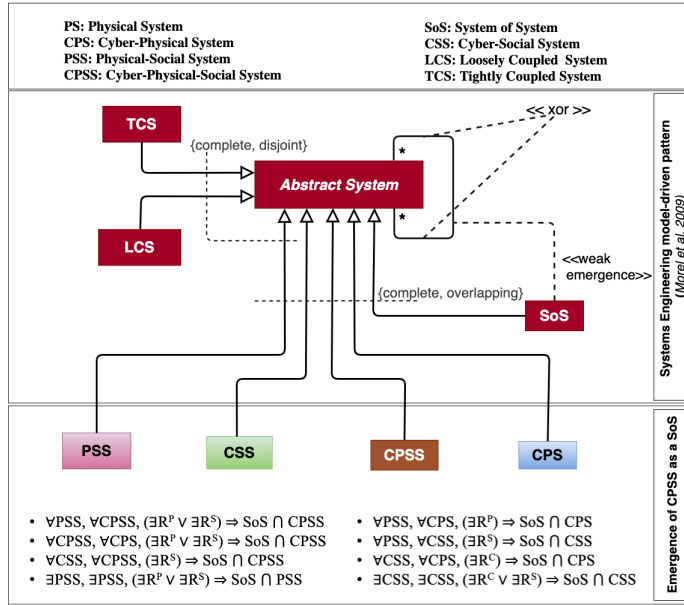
PS: Physical System
CPS: Cyber-Physical System
PSS: Physical-Social System
CPSS: Cyber-Physical-Social System

SoS: System of System
CSS: Cyber-Social System
LCS: Loosely Coupled System
TCS: Tightly Coupled System

TCS
{complete, disjoint}
<< xor >>
*
Abstract System
*
LCS
<<weak emergence>>
{complete, overlapping}
SoS

Systems Engineering model-driven pattern (Morel et al. 2009)

PSS
CSS
CPSS
CPS

Emergence of CPSS as a SoS

• $\forall PSS, \forall CPSS, (\exists R^P \vee \exists R^S) \Rightarrow SoS \cap CPSS$
• $\forall CPSS, \forall CPS, (\exists R^P \vee \exists R^S) \Rightarrow SoS \cap CPSS$
• $\forall CSS, \forall CPSS, (\exists R^S) \Rightarrow SoS \cap CPSS$
• $\exists PSS, \exists PSS, (\exists R^P \vee \exists R^S) \Rightarrow SoS \cap PSS$

• $\forall PSS, \forall CPS, (\exists R^P) \Rightarrow SoS \cap CPS$
• $\forall PSS, \forall CSS, (\exists R^S) \Rightarrow SoS \cap CSS$
• $\forall CSS, \forall CPS, (\exists R^C) \Rightarrow SoS \cap CPS$
• $\exists CSS, \exists CSS, (\exists R^C \vee \exists R^S) \Rightarrow SoS \cap CSS$